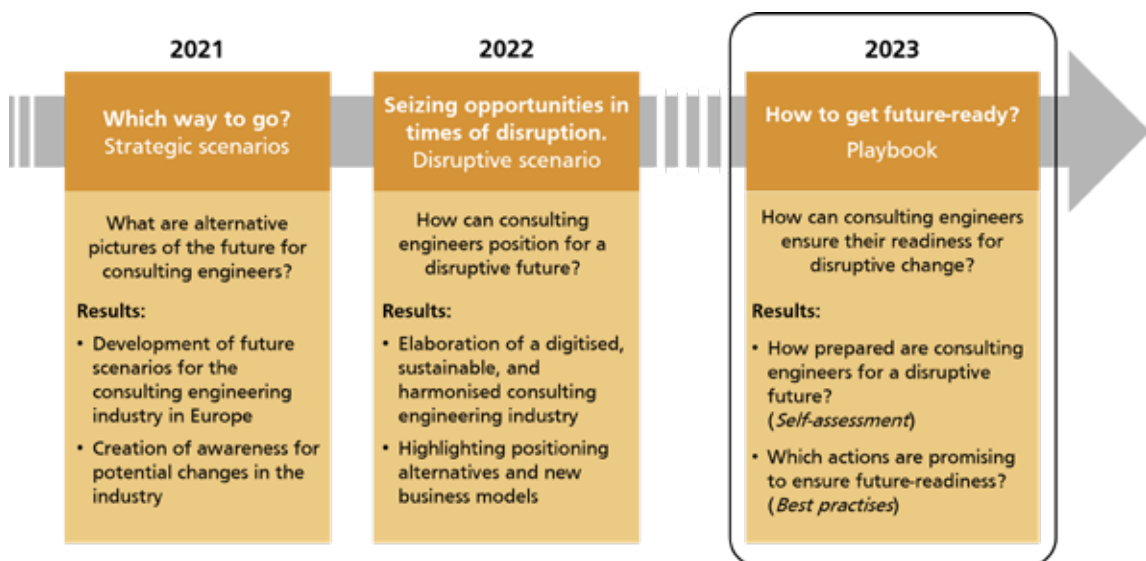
2021

Which way to go?
Strategic scenarios

What are alternative pictures of the future for consulting engineers?

Results:

• Development of future scenarios for the consulting engineering industry in Europe
• Creation of awareness for potential changes in the industry

2022

Seizing opportunities in times of disruption.
Disruptive scenario

How can consulting engineers position for a disruptive future?

Results:

• Elaboration of a digitised, sustainable, and harmonised consulting engineering industry
• Highlighting positioning alternatives and new business models

2023

How to get future-ready?
Playbook

How can consulting engineers ensure their readiness for disruptive change?

Results:

• How prepared are consulting engineers for a disruptive future? (Self-assessment)
• Which actions are promising to ensure future-readiness? (Best practises)